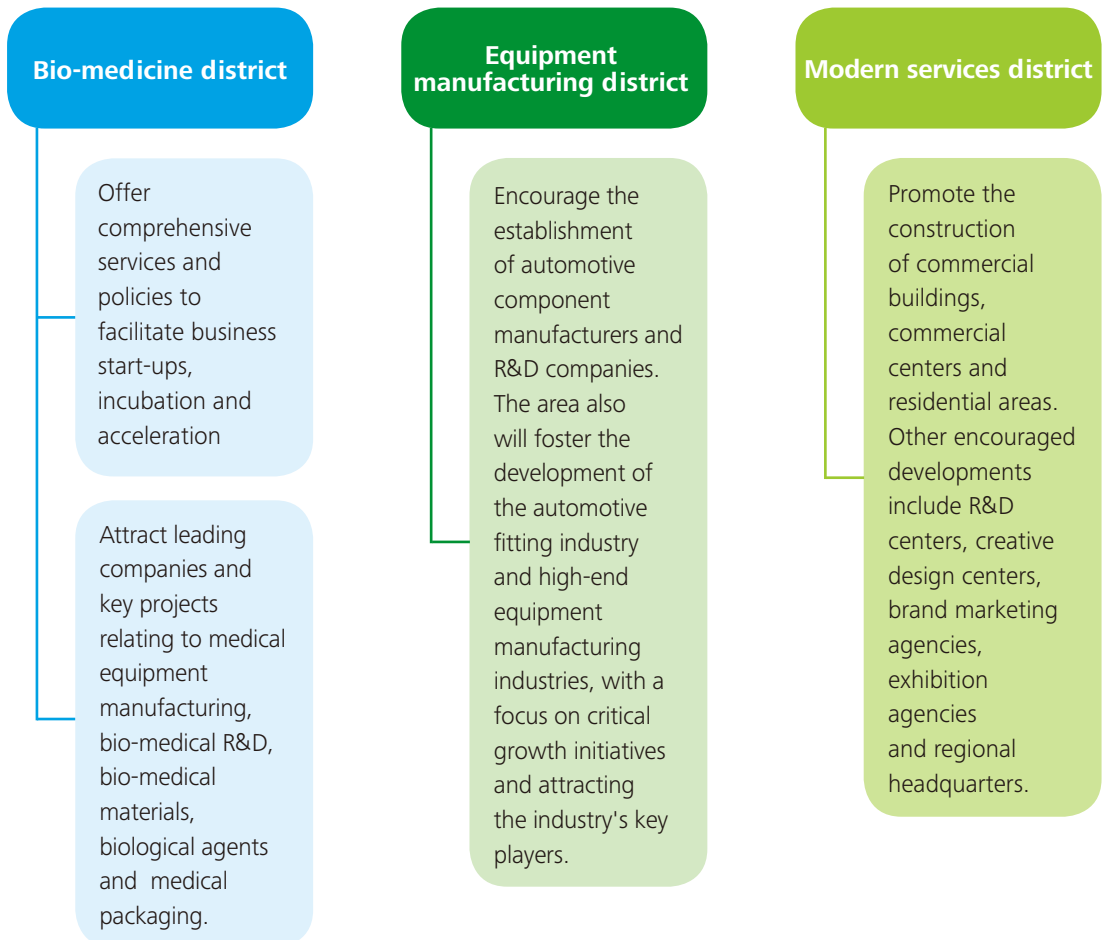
Bio-medicine district

Offer comprehensive services and policies to facilitate business start-ups, incubation and acceleration

Attract leading companies and key projects relating to medical equipment manufacturing, bio-medical R&D, bio-medical materials, biological agents and medical packaging.

Equipment manufacturing district

Encourage the establishment of automotive component manufacturers and R&D companies. The area also will foster the development of the automotive fitting industry and high-end equipment manufacturing industries, with a focus on critical growth initiatives and attracting the industry's key players.

Modern services district

Promote the construction of commercial buildings, commercial centers and residential areas. Other encouraged developments include R&D centers, creative design centers, brand marketing agencies, exhibition agencies and regional headquarters.